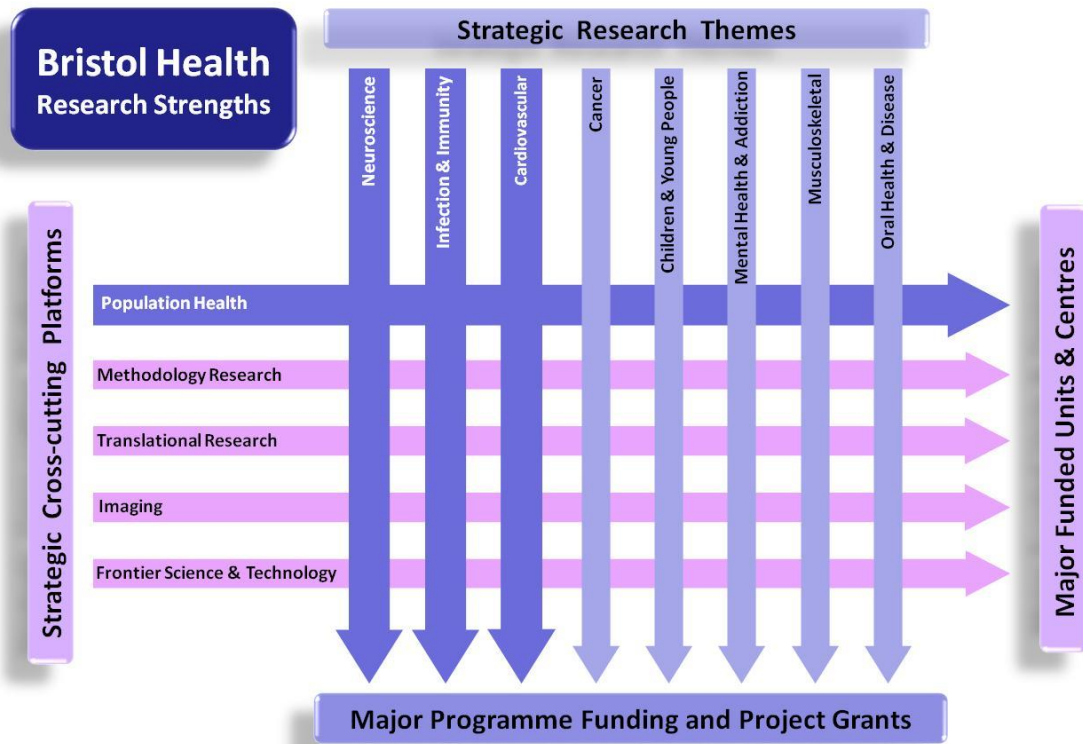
Bristol Health
Research Strengths

Strategic Research Themes

Neuroscience

Infection & Immunity

Cardiovascular

Cancer

Children & Young People

Mental Health & Addiction

Musculoskeletal

Oral Health & Disease

Strategic Cross-cutting Platforms

Population Health

Methodology Research

Translational Research

Imaging

Frontier Science & Technology

Major Funded Units & Centres

Major Programme Funding and Project Grants